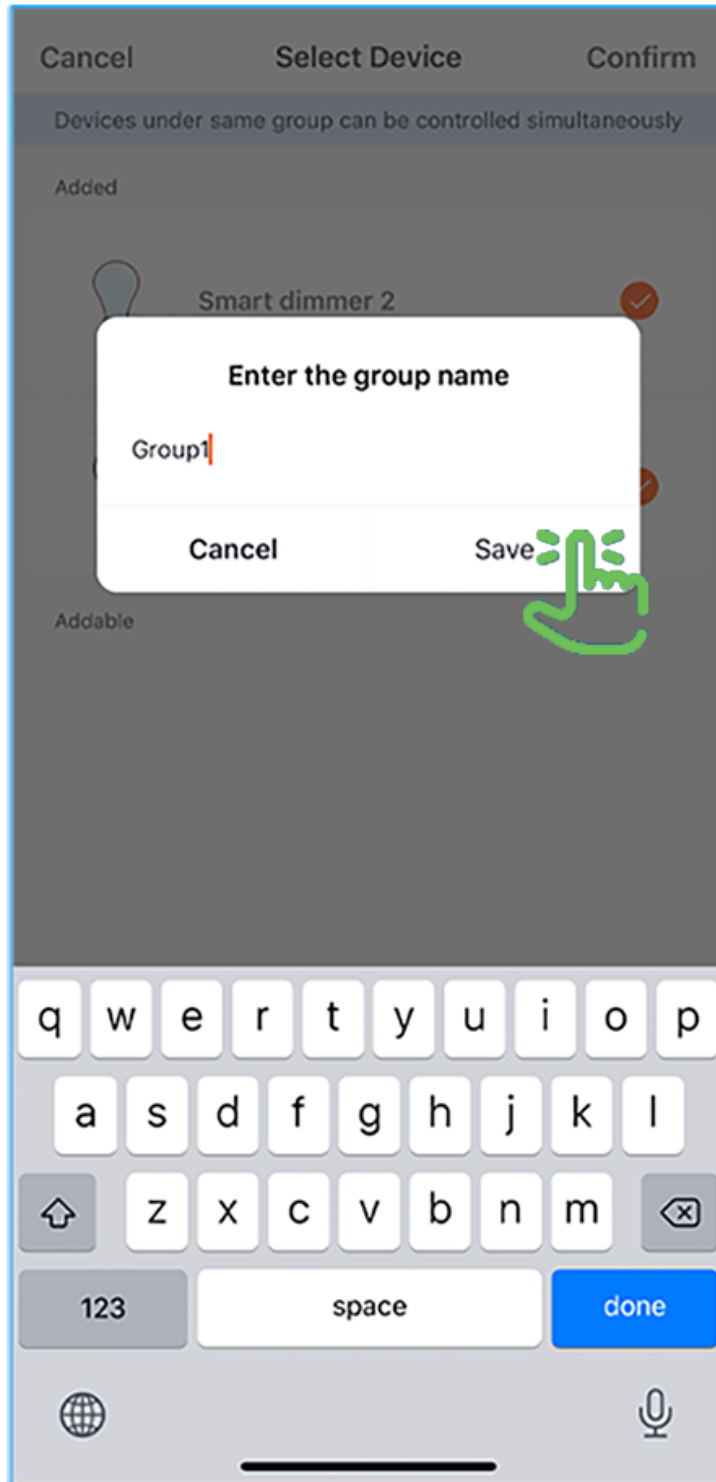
Cancel Select Device Confirm

Devices under same group can be controlled simultaneously

Added

Smart dimmer 2

Enter the group name

Group1

Cancel Save

Addable

q w e r t y u i o p

a s d f g h j k l

z x c v b n m

123 space done